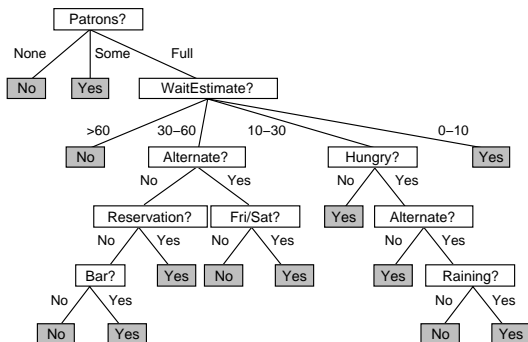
Patrons?

None
Some
Full

No
Yes
WaitEstimate?

>60
30–60
10–30
0–10

No
Alternate?
Hungry?
Yes

No
Yes
No
Yes

Reservation?
Fri/Sat?
Yes
Alternate?

No
Yes
No
Yes
No
Yes

Bar?
Yes
No
Yes
Yes
Raining?

No
Yes
No
Yes

No
Yes
No
Yes